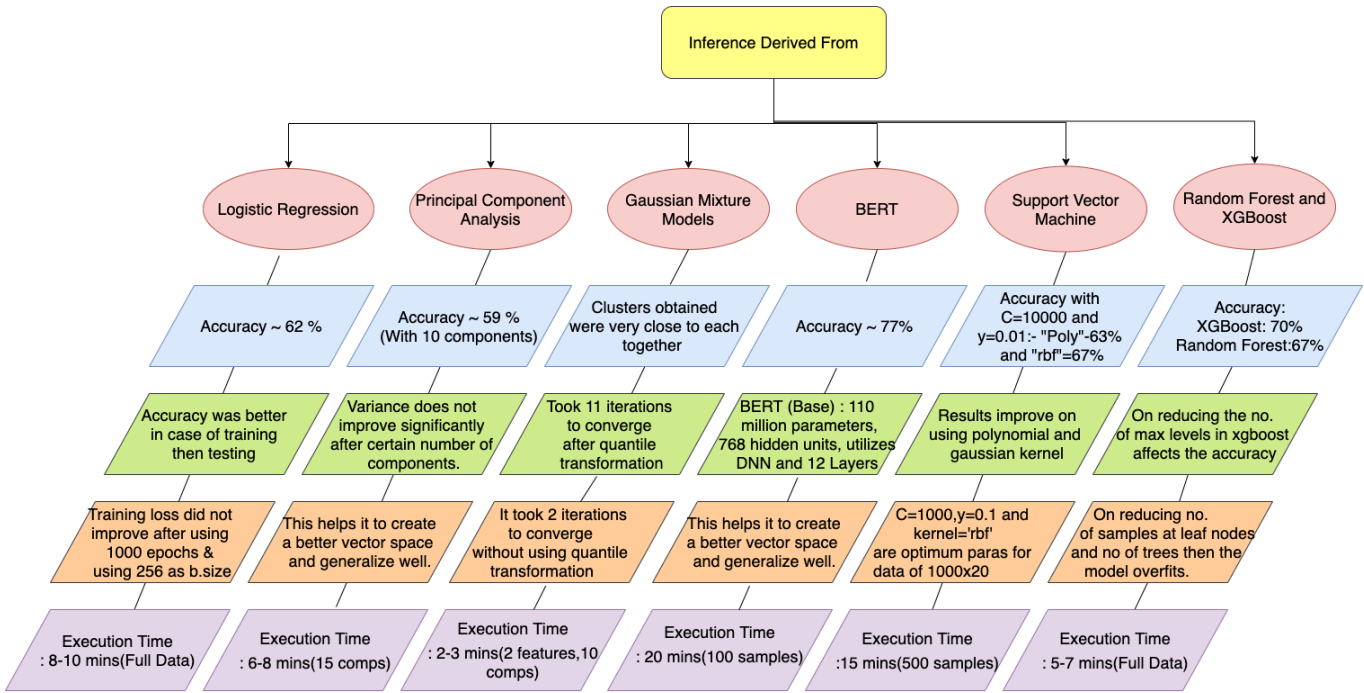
Inference Derived From

Logistic Regression

Accuracy ~ 62 %

Accuracy was better in case of training then testing

Training loss did not improve after using 1000 epochs & using 256 as b.size

Execution Time : 8-10 mins(Full Data)

Principal Component Analysis

Accuracy ~ 59 % (With 10 components)

Variance does not improve significantly after certain number of components.

This helps it to create a better vector space and generalize well.

Execution Time : 6-8 mins(15 comps)

Gaussian Mixture Models

Clusters obtained were very close to each together

Took 11 iterations to converge after quantile transformation

It took 2 iterations to converge without using quantile transformation

Execution Time : 2-3 mins(2 features,10 comps)

BERT

Accuracy ~ 77%

BERT (Base) : 110 million parameters, 768 hidden units, utilizes DNN and 12 Layers

This helps it to create a better vector space and generalize well.

Execution Time : 20 mins(100 samples)

Support Vector Machine

Accuracy with C=10000 and y=0.01:- "Poly"-63% and "rbf"=67%

Results improve on using polynomial and gaussian kernel

C=1000,y=0.1 and kernel='rbf' are optimum paras for data of 1000x20

Execution Time :15 mins(500 samples)

Random Forest and XGBoost

Accuracy: XGBoost: 70% Random Forest:67%

On reducing the no. of max levels in xgboost affects the accuracy

On reducing no. of samples at leaf nodes and no of trees then the model overfits.

Execution Time : 5-7 mins(Full Data)